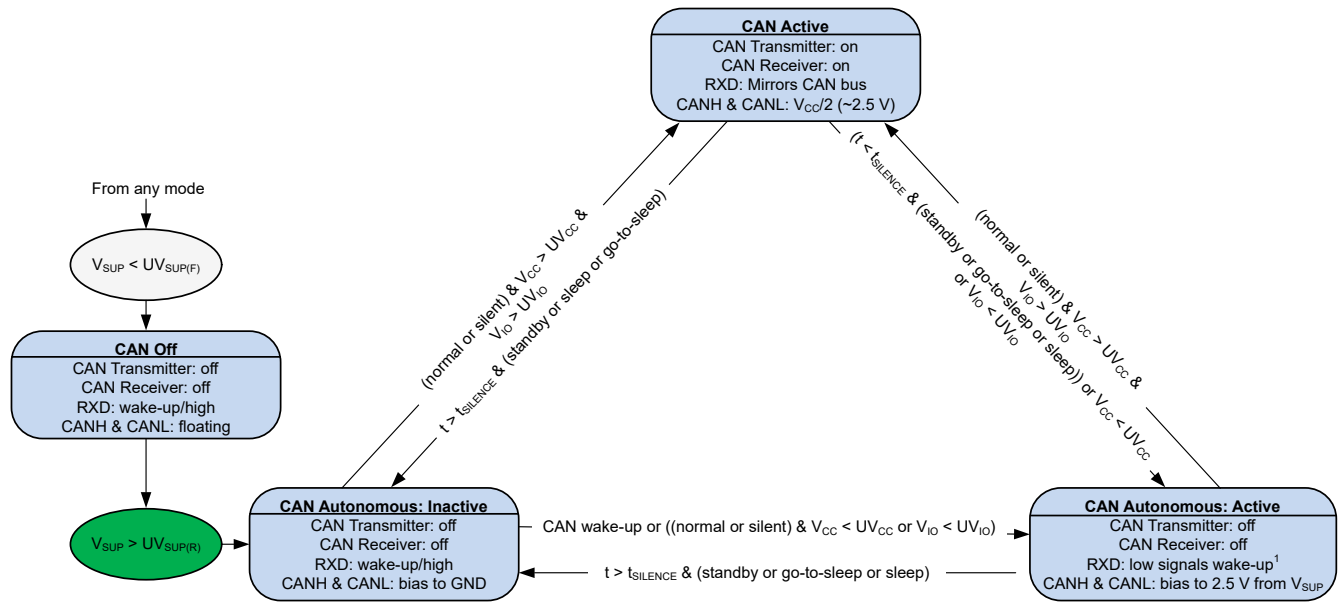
CAN Active
CAN Transmitter: on
CAN Receiver: on
RXD: Mirrors CAN bus
CANH & CANL: $V_{CC}/2$ (~2.5 V)

From any mode

$V_{SUP} < UV_{SUP(F)}$

CAN Off
CAN Transmitter: off
CAN Receiver: off
RXD: wake-up/high
CANH & CANL: floating

$V_{SUP} > UV_{SUP(R)}$

(normal or silent) & $V_{CC} > UV_{CC}$ & $V_{IO} > UV_{IO}$

$t > t_{SILENCE}$ & (standby or sleep or go-to-sleep)

($t < t_{SILENCE}$ & (standby or go-to-sleep or sleep)) or $V_{CC} < UV_{CC}$ or $V_{IO} < UV_{IO}$

(normal or silent) & $V_{CC} > UV_{CC}$ & $V_{IO} > UV_{IO}$

CAN Autonomous: Inactive
CAN Transmitter: off
CAN Receiver: off
RXD: wake-up/high
CANH & CANL: bias to GND

CAN wake-up or ((normal or silent) & $V_{CC} < UV_{CC}$ or $V_{IO} < UV_{IO}$)

$t > t_{SILENCE}$ & (standby or go-to-sleep or sleep)

CAN Autonomous: Active
CAN Transmitter: off
CAN Receiver: off
RXD: low signals wake-up$^1$
CANH & CANL: bias to 2.5 V from $V_{SUP}$